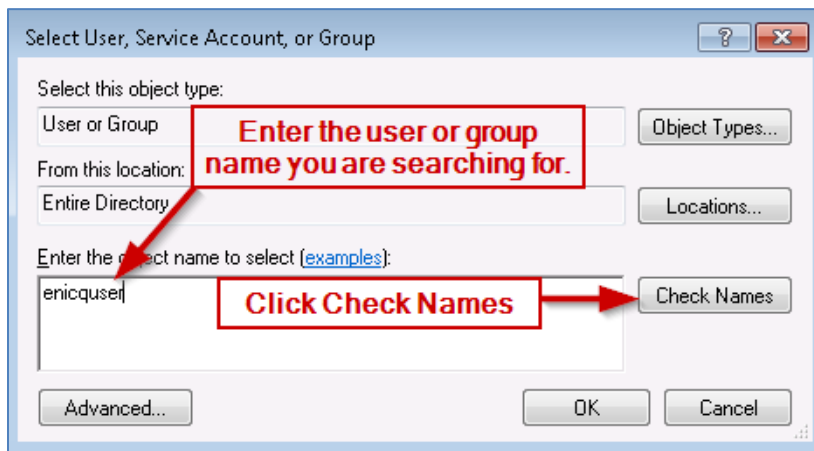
Select User, Service Account, or Group

?

Select this object type:

User or Group

Enter the user or group name you are searching for.

Object Types...

From this location:

Entire Directory

Locations...

Enter the o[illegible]ect name to select (examples):

enicquser

Click Check Names

Check Names

Advanced...

OK

Cancel